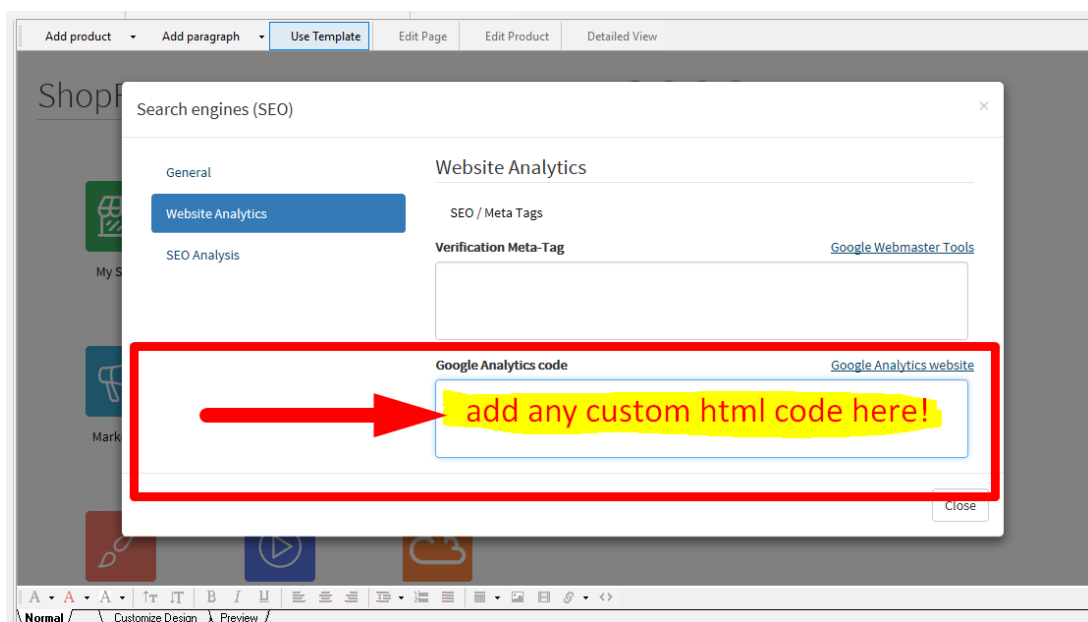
Add product ▾ Add paragraph ▾ Use Template Edit Page Edit Product Detailed View

ShopF

My S

Mark

Search engines (SEO)

×

General

Website Analytics

SEO Analysis

Website Analytics

SEO / Meta Tags

Verification Meta-Tag

Google Webmaster Tools

Google Analytics code

Google Analytics website

add any custom html code here!

Close

Normal Customize Design Preview